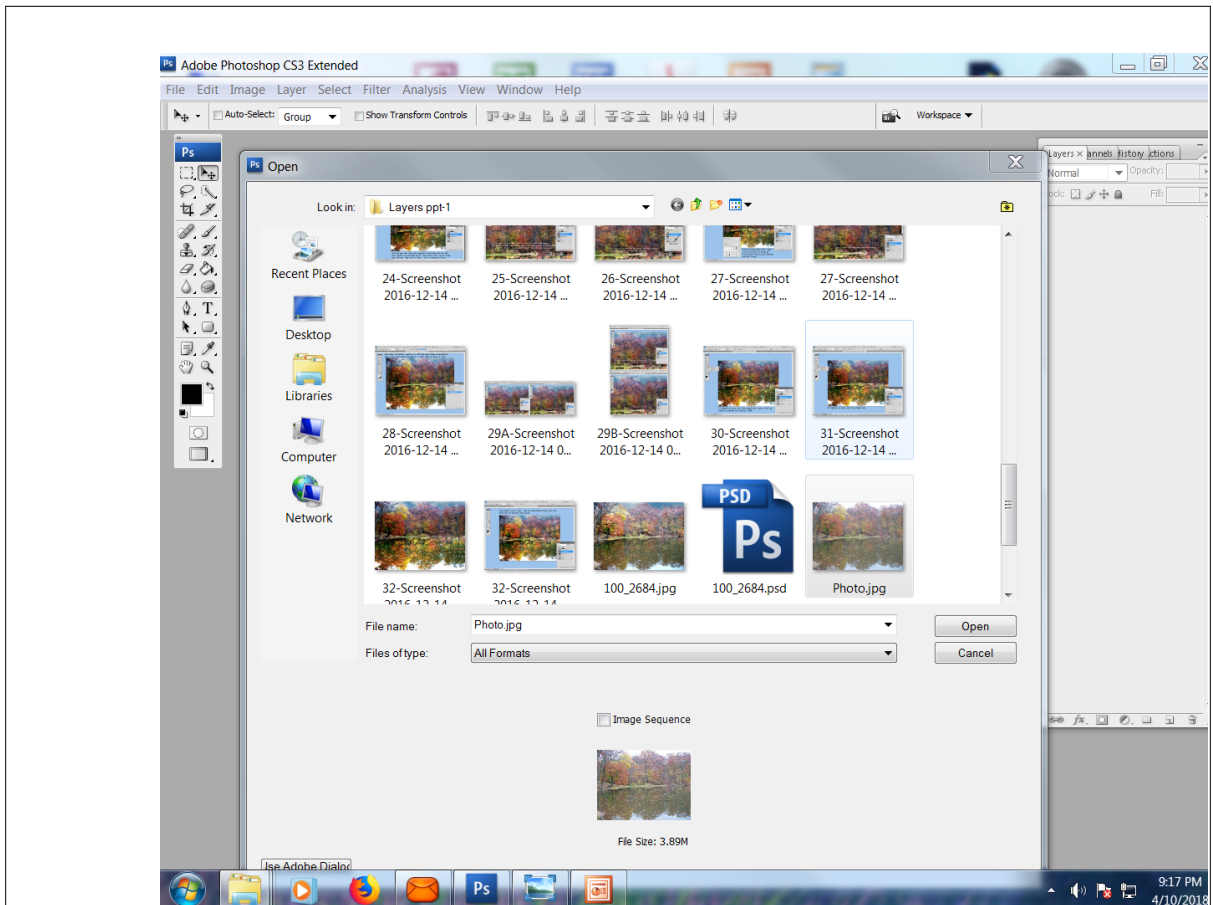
Ps Adobe Photoshop CS3 Extended

File Edit Image Layer Select Filter Analysis View Window Help

Auto-Select: Group Show Transform Controls

Workspace ▼

Ps

Layers × annels istory ctions

Normal Opacity:

ock: Fill:

Ps Open

Look in: Layers ppt-1

Recent Places

Desktop

Libraries

Computer

Network

24-Screenshot 2016-12-14 ...

25-Screenshot 2016-12-14 ...

26-Screenshot 2016-12-14 ...

27-Screenshot 2016-12-14 ...

27-Screenshot 2016-12-14 ...

28-Screenshot 2016-12-14 ...

29A-Screenshot 2016-12-14 0...

29B-Screenshot 2016-12-14 0...

30-Screenshot 2016-12-14 ...

31-Screenshot 2016-12-14 ...

32-Screenshot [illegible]

32-Screenshot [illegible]

100_2684.jpg

PSD Ps

100_2684.psd

Photo.jpg

File name: Photo.jpg

Files of type: All Formats

Open

Cancel

Image Sequence

File Size: 3.89M

Jse Adobe Dialog

Ps

9:17 PM 4/10/2018